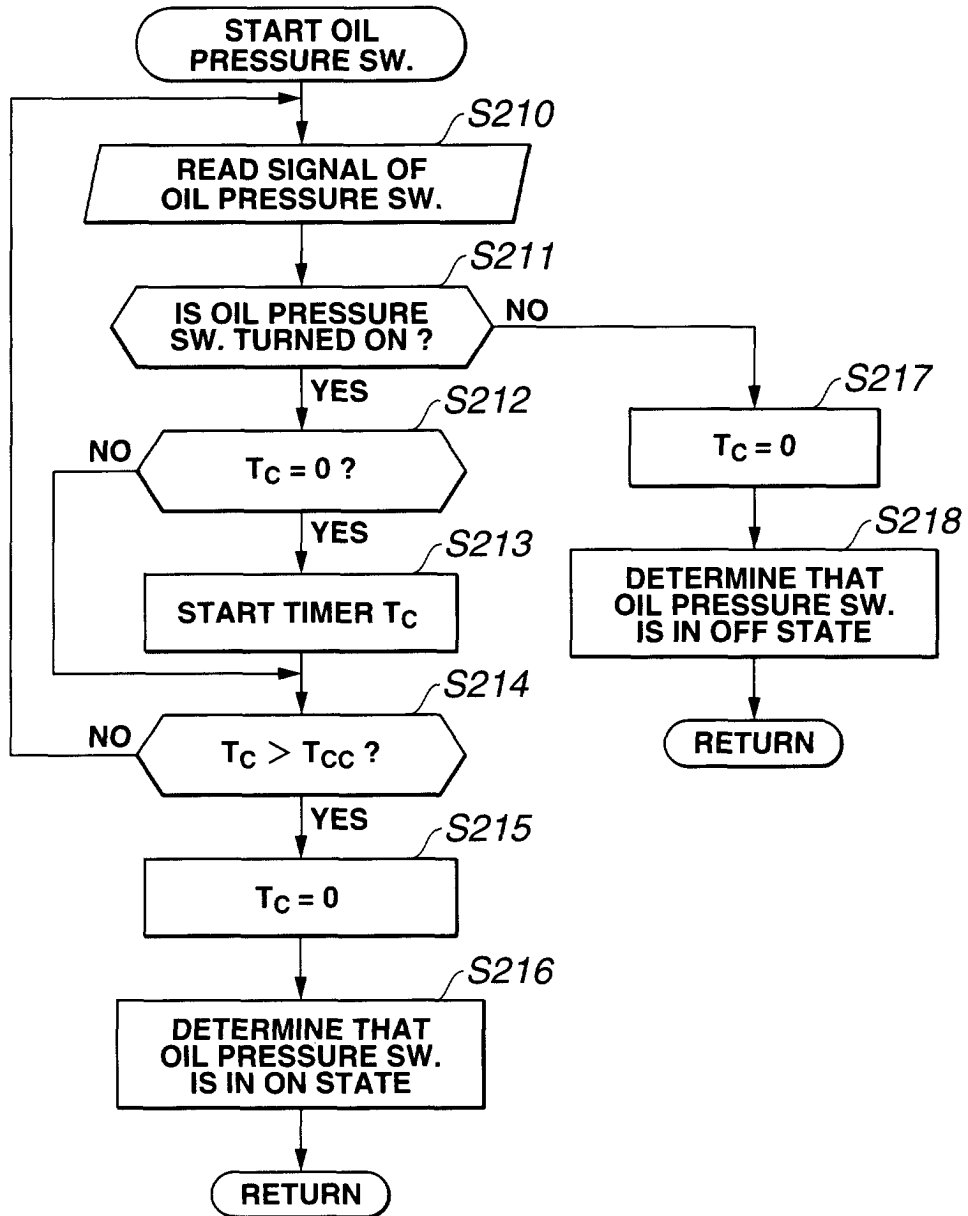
START OIL PRESSURE SW.

S210

READ SIGNAL OF OIL PRESSURE SW.

S211

IS OIL PRESSURE SW. TURNED ON ?

NO

YES

S212

NO

$T_C = 0$ ?

YES

S213

START TIMER $T_C$

S214

NO

$T_C > T_{CC}$ ?

YES

S215

$T_C = 0$

S216

DETERMINE THAT OIL PRESSURE SW. IS IN ON STATE

RETURN

S217

$T_C = 0$

S218

DETERMINE THAT OIL PRESSURE SW. IS IN OFF STATE

RETURN